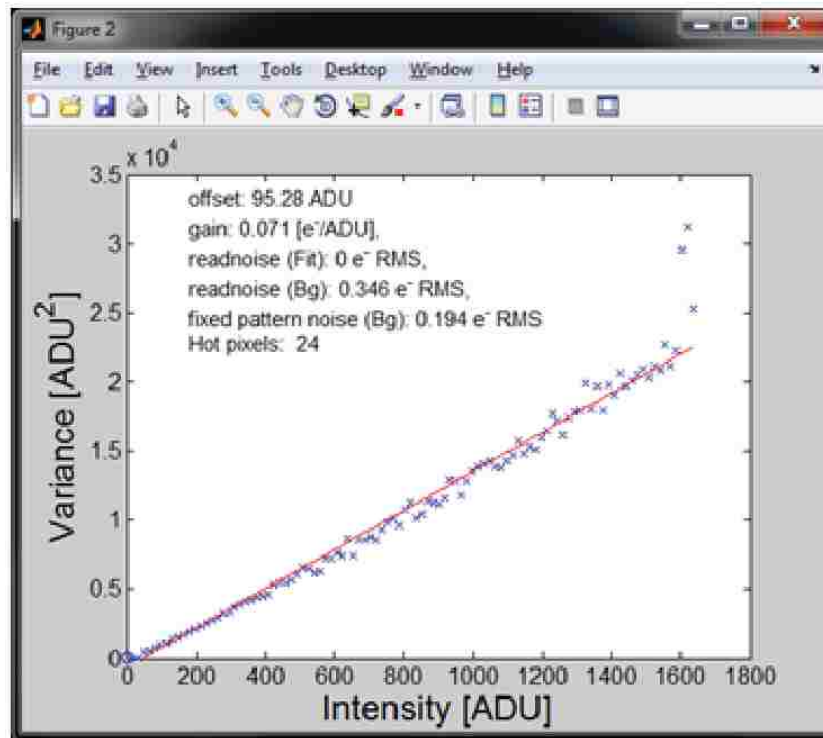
Figure 2

File Edit View Insert Tools Desktop Window Help

$\times 10^4$

offset: 95.28 ADU
gain: 0.071 [e⁻/ADU],
readnoise (Fit): 0 e⁻ RMS,
readnoise (Bg): 0.346 e⁻ RMS,
fixed pattern noise (Bg): 0.194 e⁻ RMS
Hot pixels: 24

Variance [ADU$^2$]

3.5
3
2.5
2
1.5
1
0.5
0

0 200 400 600 800 1000 1200 1400 1600 1800

Intensity [ADU]